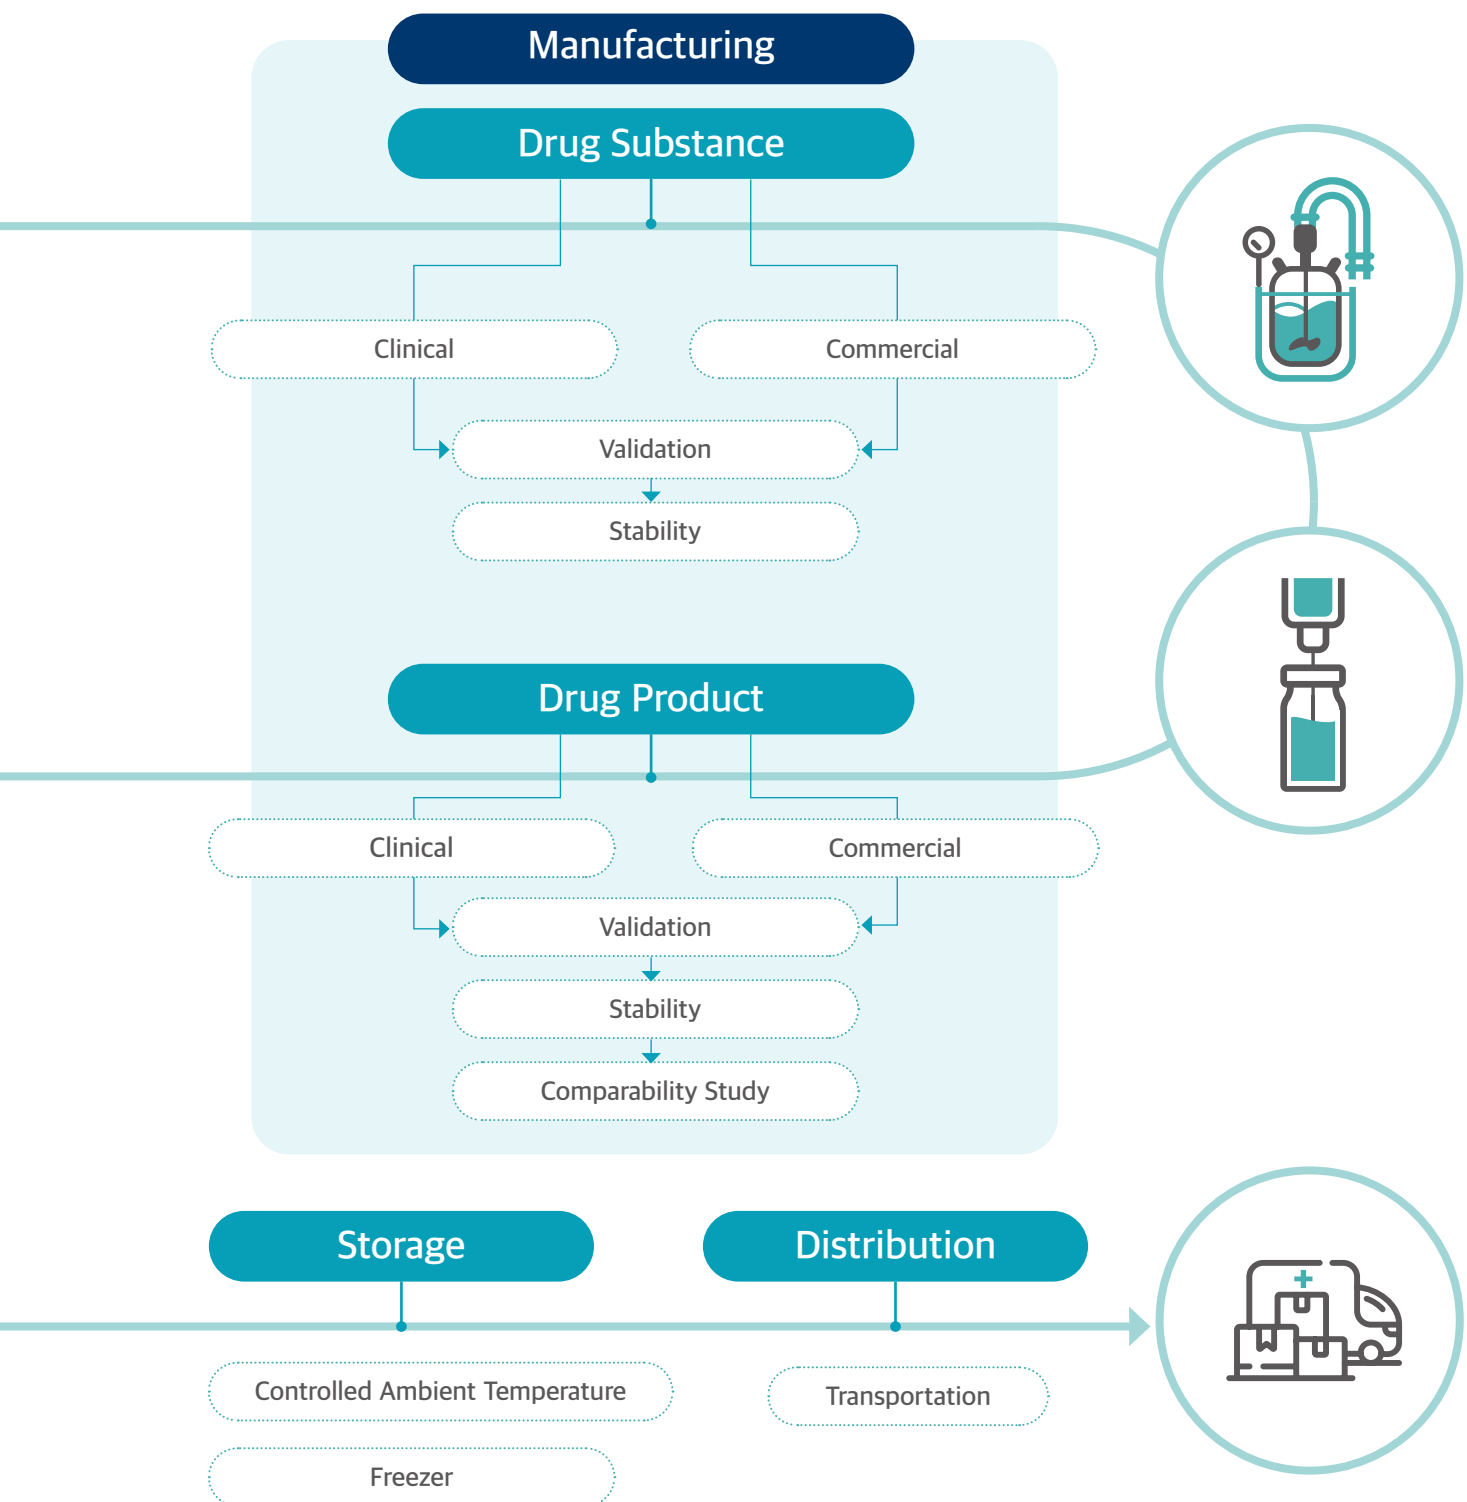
Manufacturing

Drug Substance

Clinical

Commercial

Validation

Stability

Drug Product

Clinical

Commercial

Validation

Stability

Comparability Study

Storage

Distribution

Controlled Ambient Temperature

Transportation

Freezer